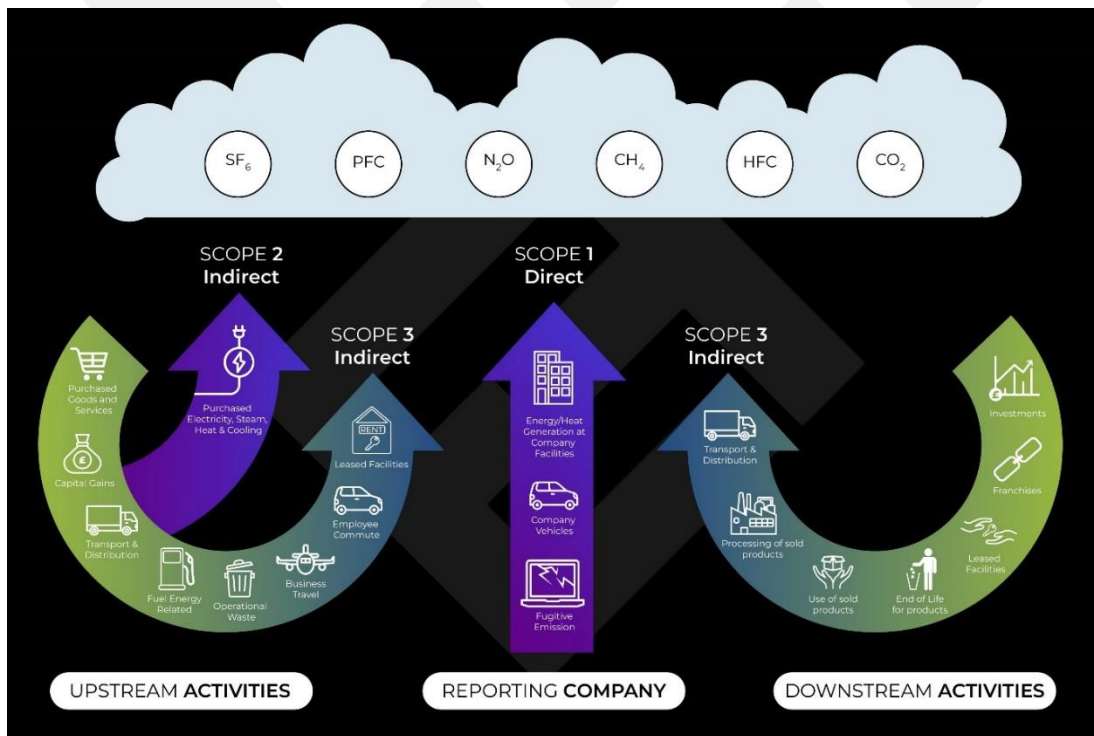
$SF_6$

PFC

$N_2O$

$CH_4$

HFC

$CO_2$

SCOPE 2
Indirect

Purchased Electricity, Steam, Heat & Cooling

SCOPE 1
Direct

Energy/Heat Generation at Company Facilities

Company Vehicles

Fugitive Emission

SCOPE 3
Indirect

RENT

Leased Facilities

Employee Commute

Business Travel

Operational Waste

Fuel Energy Related

Transport & Distribution

Capital Gains

Purchased Goods and Services

SCOPE 3
Indirect

Transport & Distribution

Processing of sold products

Use of sold products

End of Life for products

Leased Facilities

Franchises

Investments

UPSTREAM ACTIVITIES

REPORTING COMPANY

DOWNSTREAM ACTIVITIES